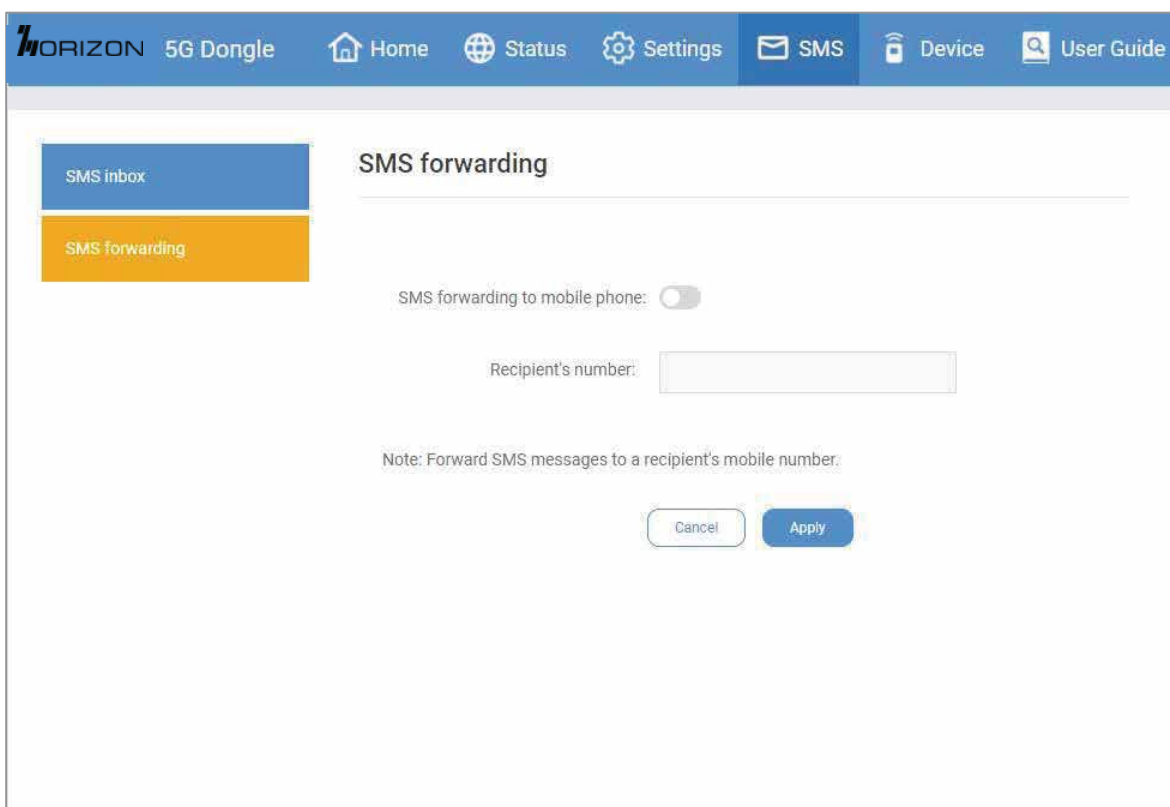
HORIZON 5G Dongle Home Status Settings SMS Device User Guide

SMS inbox

SMS forwarding

SMS forwarding

SMS forwarding to mobile phone:

Recipient's number:

Note: Forward SMS messages to a recipient's mobile number.

Cancel Apply